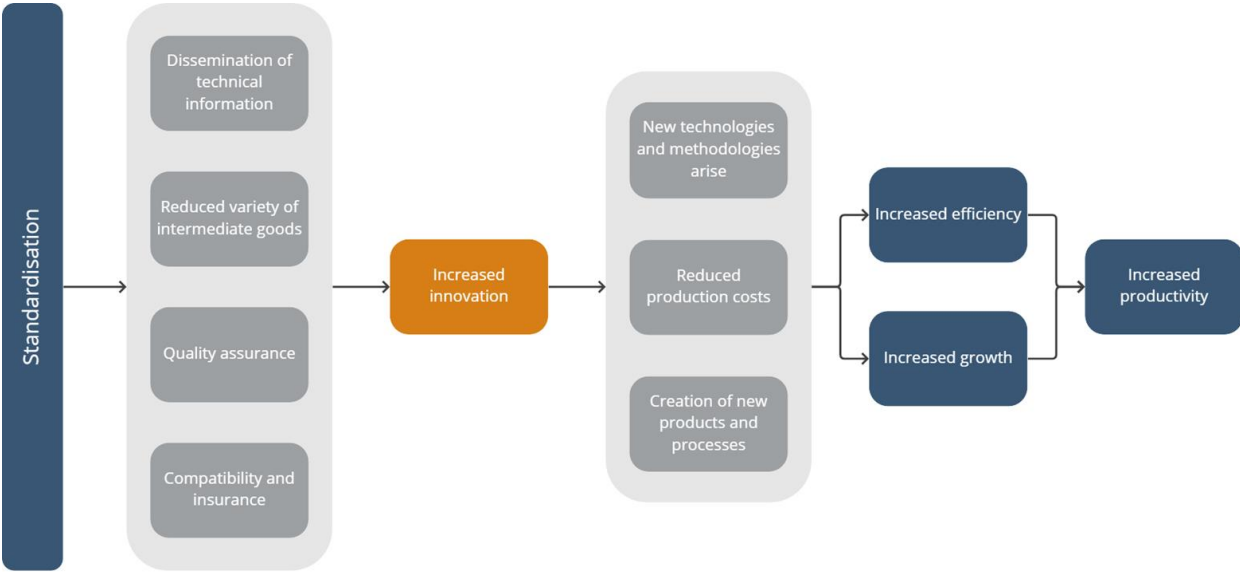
Standardisation

Dissemination of technical information

Reduced variety of intermediate goods

Quality assurance

Compatibility and insurance

Increased innovation

New technologies and methodologies arise

Reduced production costs

Creation of new products and processes

Increased efficiency

Increased growth

Increased productivity